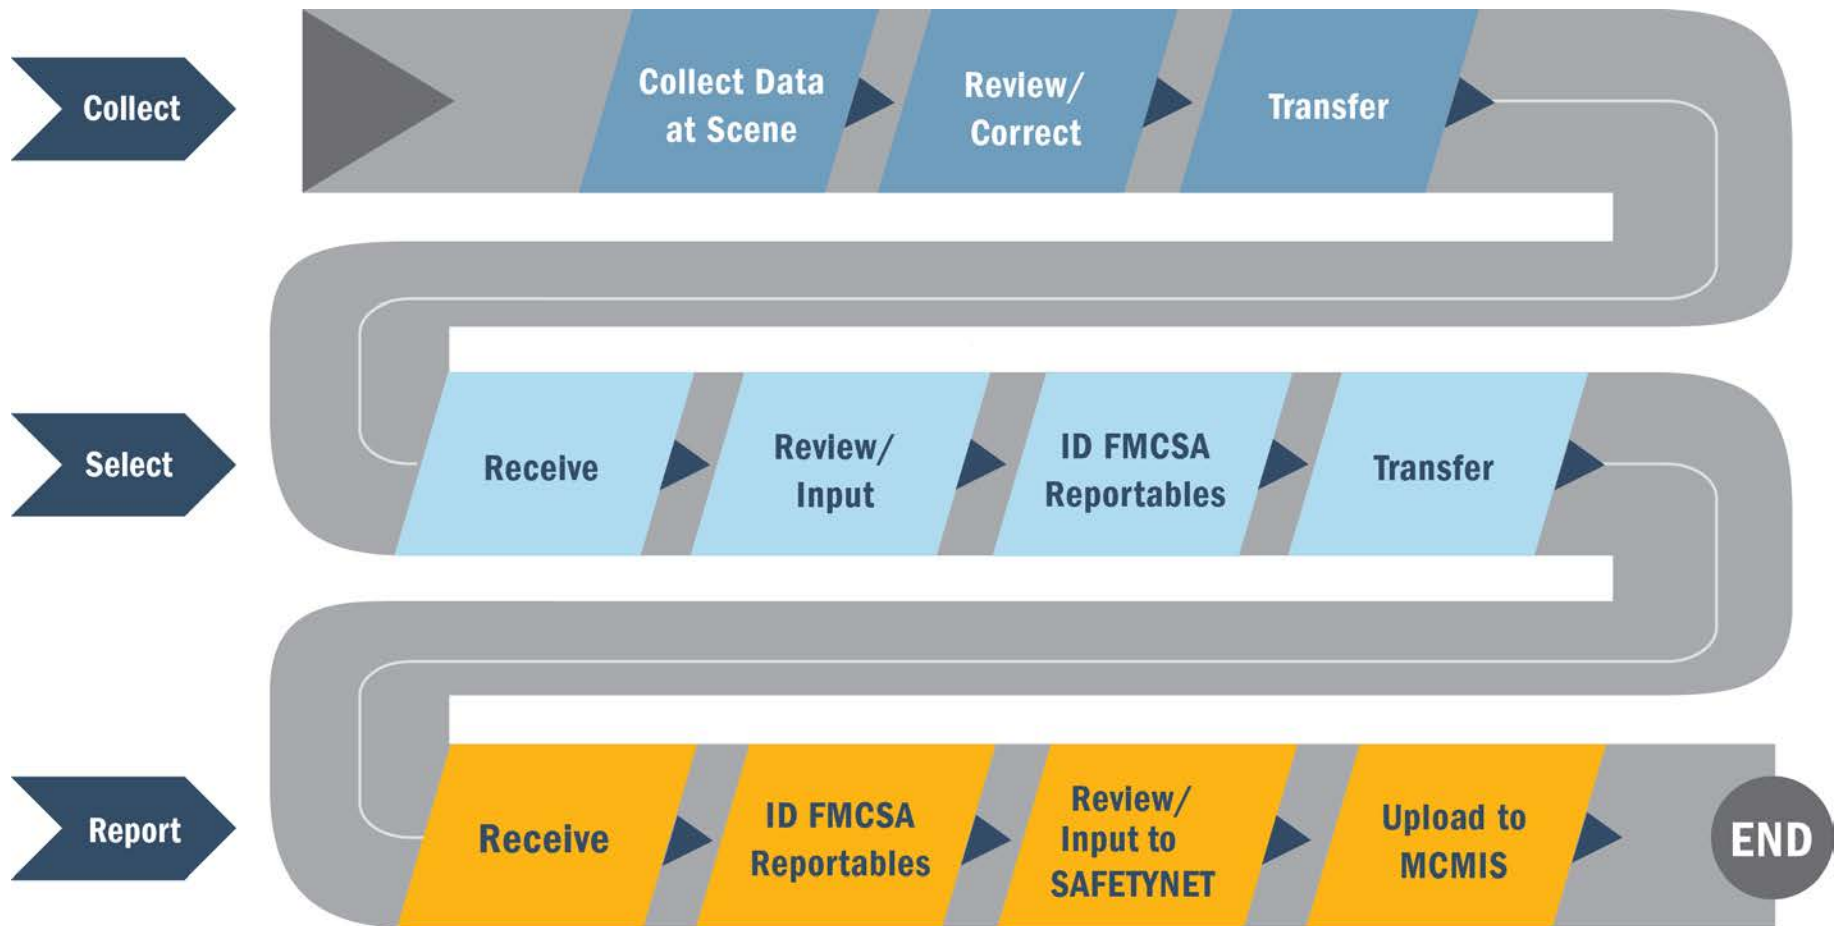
Collect

Collect Data at Scene

Review/ Correct

Transfer

Select

Receive

Review/ Input

ID FMCSA Reportables

Transfer

Report

Receive

ID FMCSA Reportables

Review/ Input to SAFETYNET

Upload to MCMIS

END